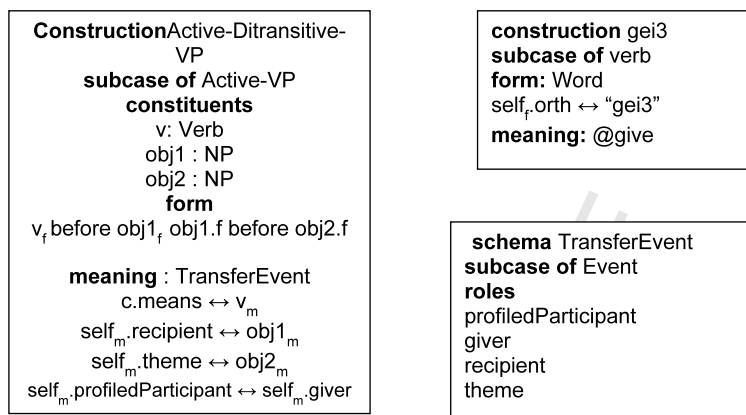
ConstructionActive-Ditransitive-VP
subcase of Active-VP
constituents
v: Verb
obj1 : NP
obj2 : NP
form
$v_f$ before $obj1_f$ obj1.f before obj2.f

meaning : TransferEvent
c.means ↔ $v_m$
$self_m$.recipient ↔ $obj1_m$
$self_m$.theme ↔ $obj2_m$
$self_m$.profiledParticipant ↔ $self_m$.giver

construction gei3
subcase of verb
form: Word
$self_f$.orth ↔ “gei3”
meaning: @give

schema TransferEvent
subcase of Event
roles
profiledParticipant
giver
recipient
theme